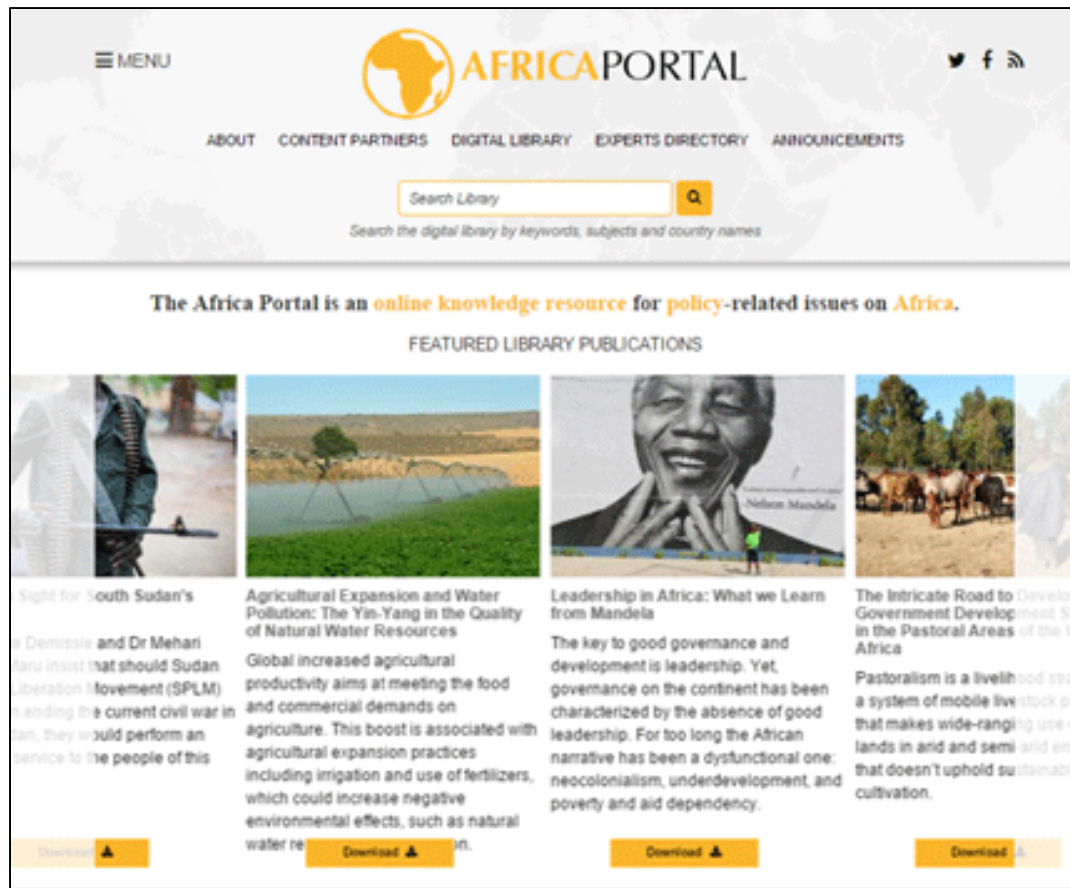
MENU

AFRICAPORTAL

ABOUT CONTENT PARTNERS DIGITAL LIBRARY EXPERTS DIRECTORY ANNOUNCEMENTS

Search Library

Search the digital library by keywords, subjects and country names

The Africa Portal is an online knowledge resource for policy-related issues on Africa.

FEATURED LIBRARY PUBLICATIONS

Sight for South Sudan's

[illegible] Demissie and Dr Mehari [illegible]aru insist that should Sudan Liberation Movement (SPLM) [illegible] ending the current civil war in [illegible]dan, they would perform an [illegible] service to the people of this

Download

Agricultural Expansion and Water Pollution: The Yin-Yang in the Quality of Natural Water Resources

Global increased agricultural productivity aims at meeting the food and commercial demands on agriculture. This boost is associated with agricultural expansion practices including irrigation and use of fertilizers, which could increase negative environmental effects, such as natural water re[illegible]n.

Download

Leadership in Africa: What we Learn from Mandela

Nelson Mandela

The key to good governance and development is leadership. Yet, governance on the continent has been characterized by the absence of good leadership. For too long the African narrative has been a dysfunctional one: neocolonialism, underdevelopment, and poverty and aid dependency.

Download

The Intricate Road to Devel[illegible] Government Developm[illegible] in the Pastoral Areas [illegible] Africa

Pastoralism is a livelihood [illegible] a system of mobile livestock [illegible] that makes wide-ranging use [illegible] lands in arid and semi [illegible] that doesn't uphold sustainab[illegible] cultivation.

Download